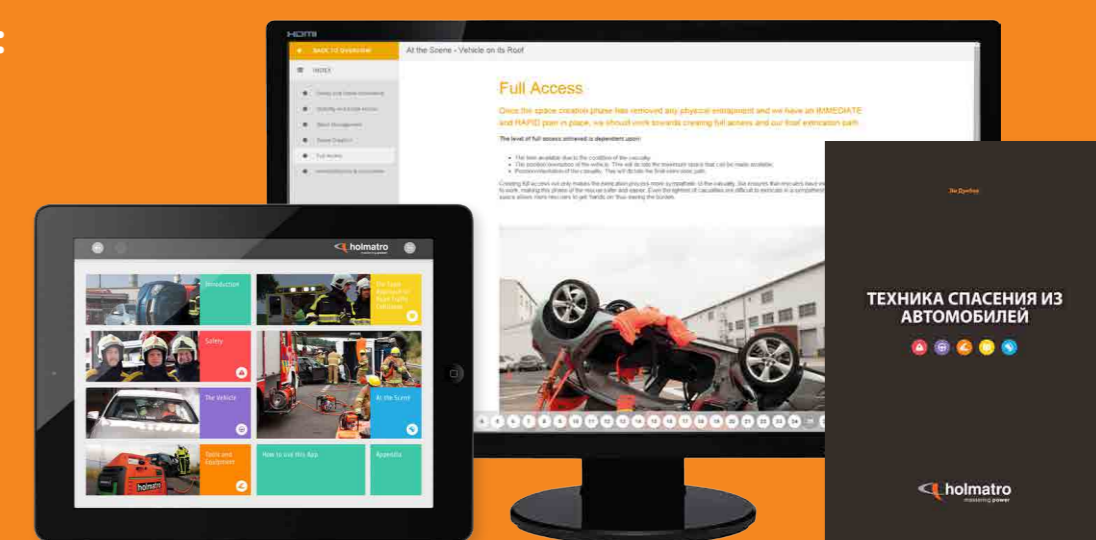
HDMI

BACK TO OVERVIEW

INDEX

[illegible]

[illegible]

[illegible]

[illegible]

Full Access

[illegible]

At the Scene - Vehicle on its Roof

Full Access

Once the space creation phase has removed any physical entrapment and we have an IMMEDIATE and RAPID plan in place, we should work towards creating full access and our final extrication path.

The level of full access achieved is dependent upon:

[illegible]

holmatro

Introduction

The Safe Approach to Road Traffic Collisions

Safety

The Vehicle

At the Scene

Tools and Equipment

How to Use this App

Appendix

ТЕХНИКА СПАСЕНИЯ ИЗ АВТОМОБИЛЕЙ

holmatro
mastering power